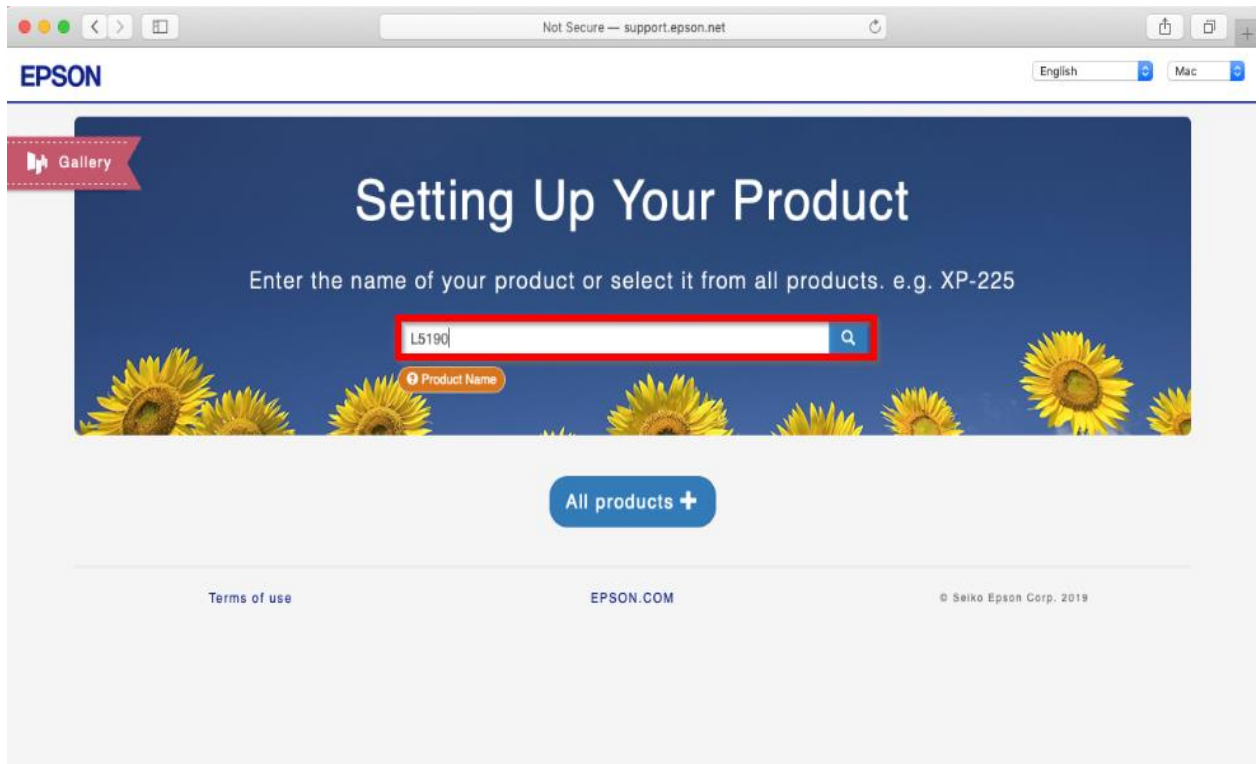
Not Secure — support.epson.net

EPSON

English

Mac

Gallery

Setting Up Your Product

Enter the name of your product or select it from all products. e.g. XP-225

L5190

Product Name

All products +

Terms of use

EPSON.COM

© Seiko Epson Corp. 2019